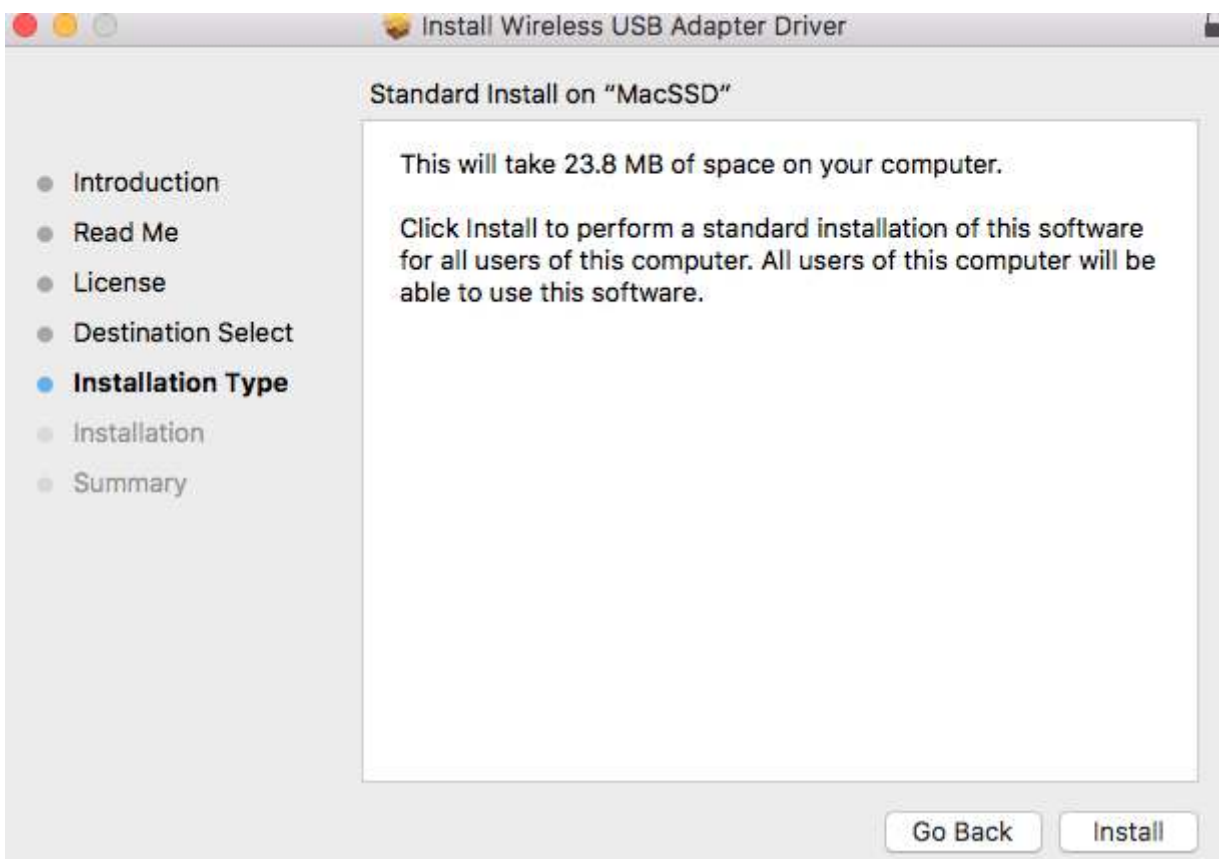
Install Wireless USB Adapter Driver

Standard Install on "MacSSD"

Introduction
Read Me
License
Destination Select
Installation Type
Installation
Summary

This will take 23.8 MB of space on your computer.

Click Install to perform a standard installation of this software for all users of this computer. All users of this computer will be able to use this software.

Go Back
Install